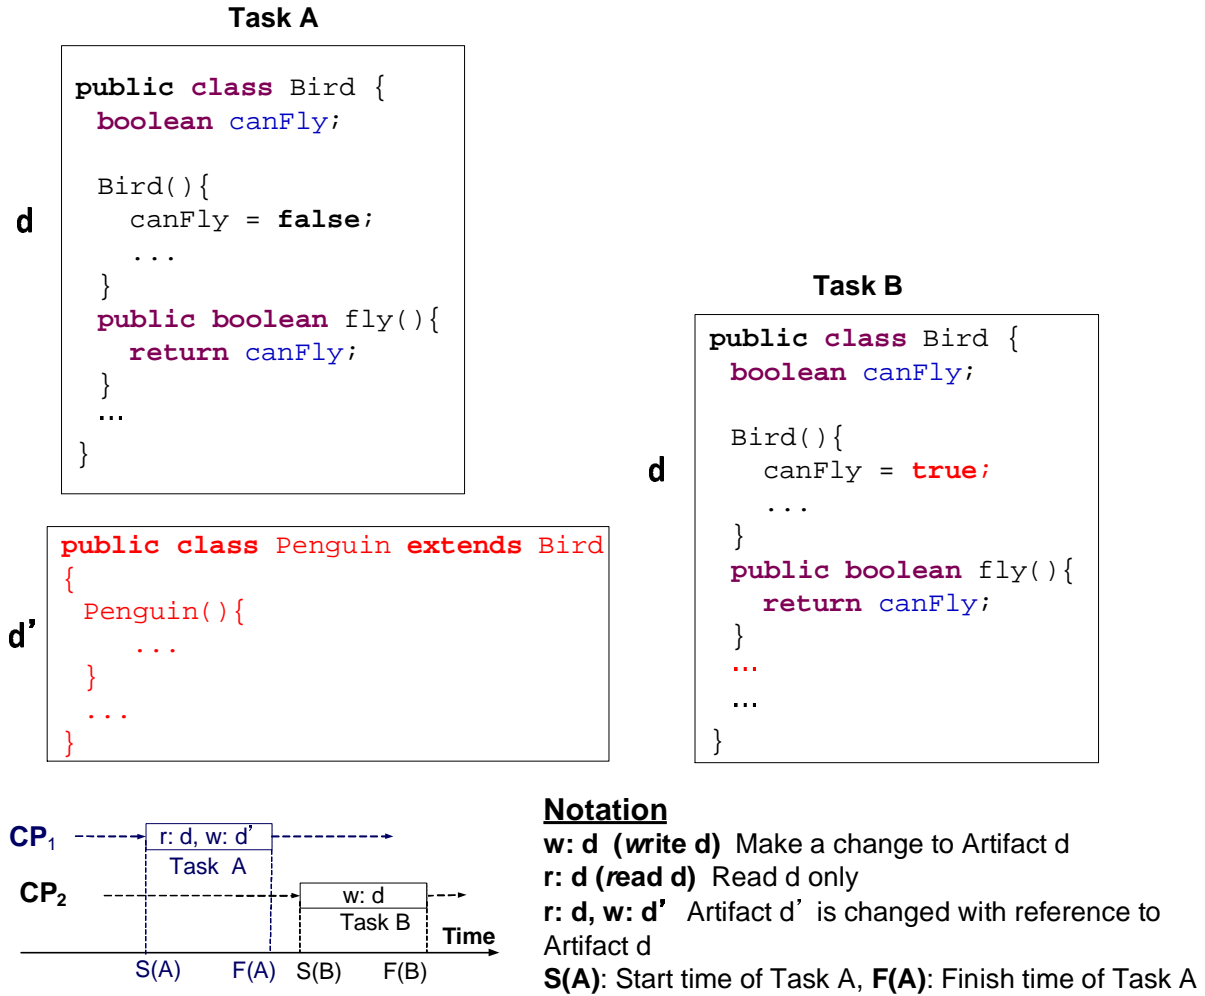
Task A

d

public class Bird {
 boolean canFly;

 Bird(){
  canFly = false;
  ...
 }
 public boolean fly(){
  return canFly;
 }
 ...
}

d'

public class Penguin extends Bird
{
 Penguin(){
  ...
 }
 ...
}

Task B

d

public class Bird {
 boolean canFly;

 Bird(){
  canFly = true;
  ...
 }
 public boolean fly(){
  return canFly;
 }
 ...
 ...
}

$CP_1$ r: d, w: d' Task A

$CP_2$ w: d Task B

Time

S(A) F(A) S(B) F(B)

Notation

w: d (write d) Make a change to Artifact d

r: d (read d) Read d only

r: d, w: d' Artifact d' is changed with reference to Artifact d

S(A): Start time of Task A, F(A): Finish time of Task A